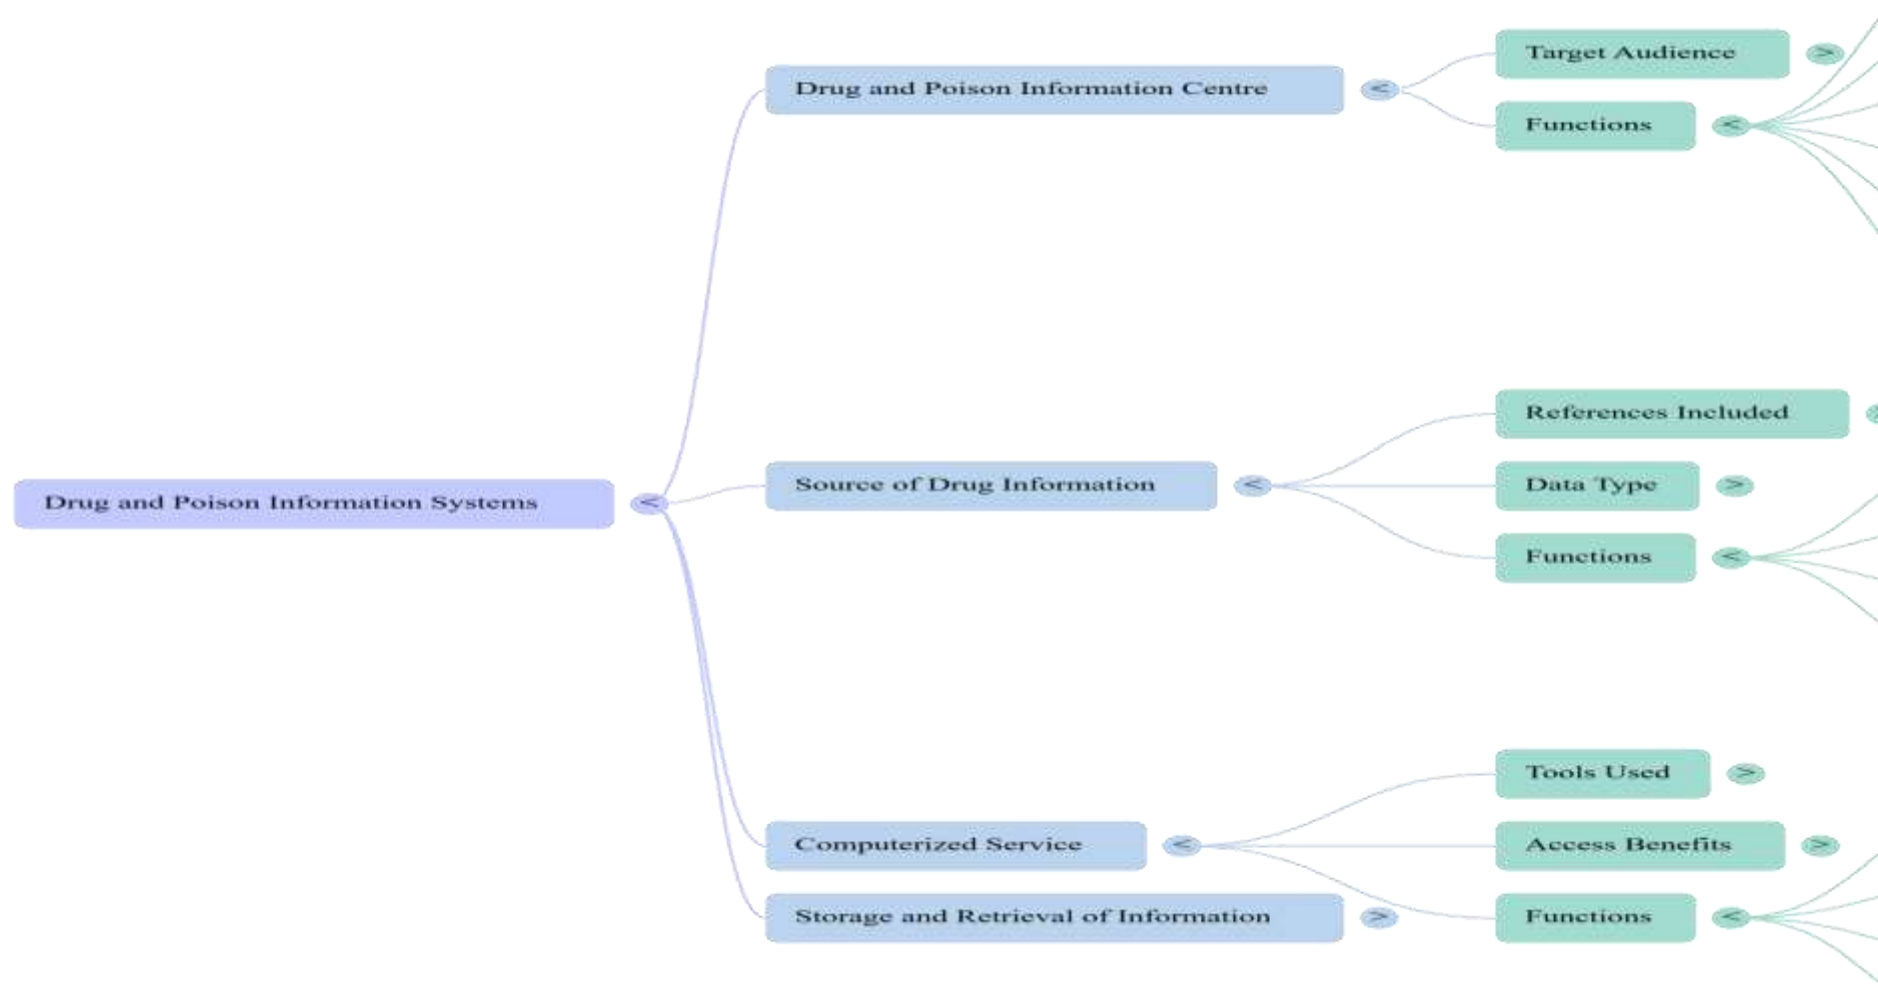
Drug and Poison Information Systems <

Drug and Poison Information Centre <

Target Audience >

Functions <

Source of Drug Information <

References Included

Data Type >

Functions <

Computerized Service <

Tools Used >

Access Benefits >

Functions <

Storage and Retrieval of Information >